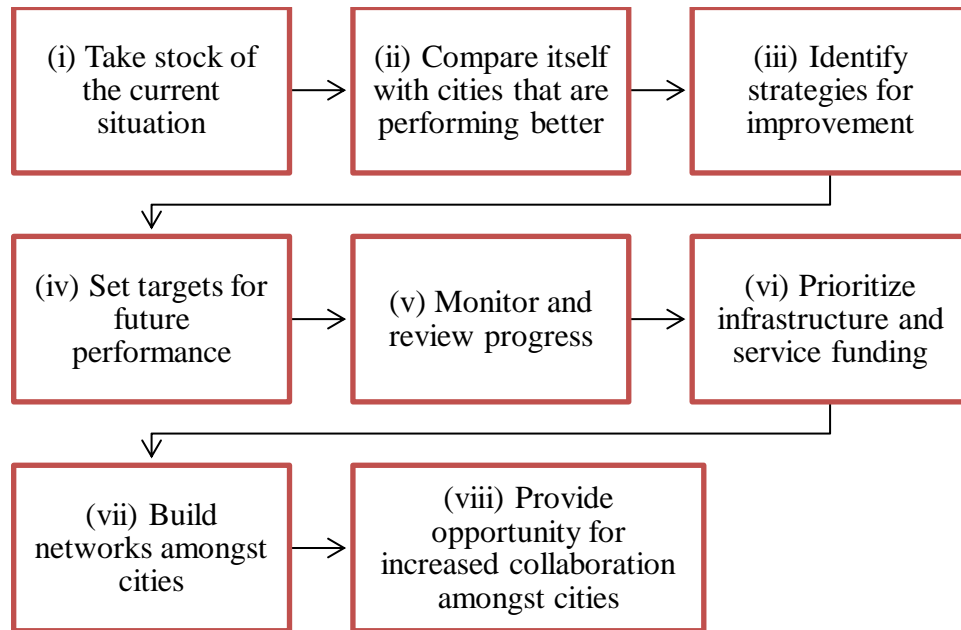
(i) Take stock of the current situation

(ii) Compare itself with cities that are performing better

(iii) Identify strategies for improvement

(iv) Set targets for future performance

(v) Monitor and review progress

(vi) Prioritize infrastructure and service funding

(vii) Build networks amongst cities

(viii) Provide opportunity for increased collaboration amongst cities